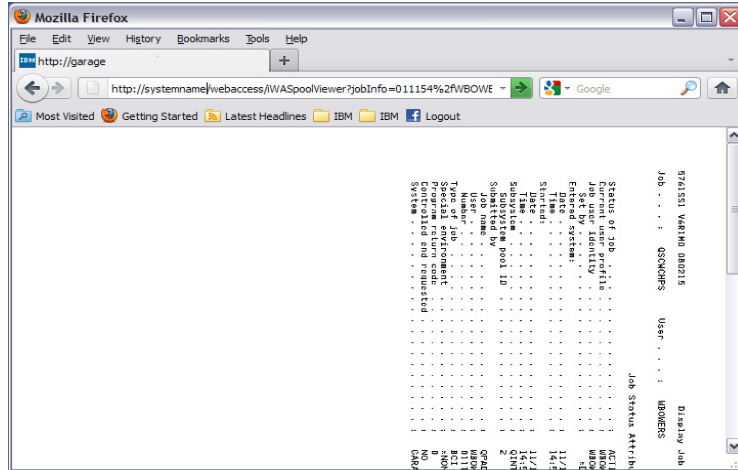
Mozilla Firefox

File Edit View History Bookmarks Tools Help

http://garage

http://systemname/webaccess/iWASpoolViewer?jobInfo=011154%2fWBOWE

Google

Most Visited Getting Started Latest Headlines IBM IBM Logout

5761SS1 V6R1M0 080215 Display Job

Job . . : QSCWCHPS User . . : WBOWERS

Job Status Attrib

Status of job . . . . . . . . . . ACTI
Current user profile . . . . . . WBOW
Job user identity . . . . . . . . WBOW
Set by . . . . . . . . . . . . . *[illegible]
Entered system:
Date . . . . . . . . . . . . . . 11/1
Time . . . . . . . . . . . . . . 14:4
Started:
Date . . . . . . . . . . . . . . 11/1
Time . . . . . . . . . . . . . . 14:5
Subsystem . . . . . . . . . . . . QINT
Subsystem pool ID . . . . . . . . 2
Submitted by . . . . . . . . . . .
Job name . . . . . . . . . . . . QPAD
User . . . . . . . . . . . . . . WBOW
Number . . . . . . . . . . . . . 0111
Type of job . . . . . . . . . . . BCI
Special environment . . . . . . . *NON
Program return code . . . . . . . 0
Controlled end requested . . . . . NO
System . . . . . . . . . . . . . . CARA